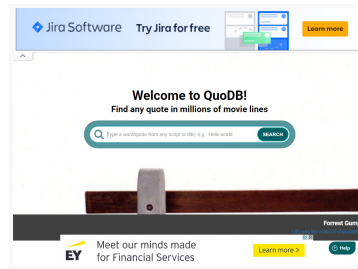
Jira Software Try Jira for free Learn more

Welcome to QuoDB!
Find any quote in millions of movie lines

Type a word/quote from any script or title, e.g.: Hello world SEARCH

Forrest Gum

EY Meet our minds made for Financial Services Learn more >

Help